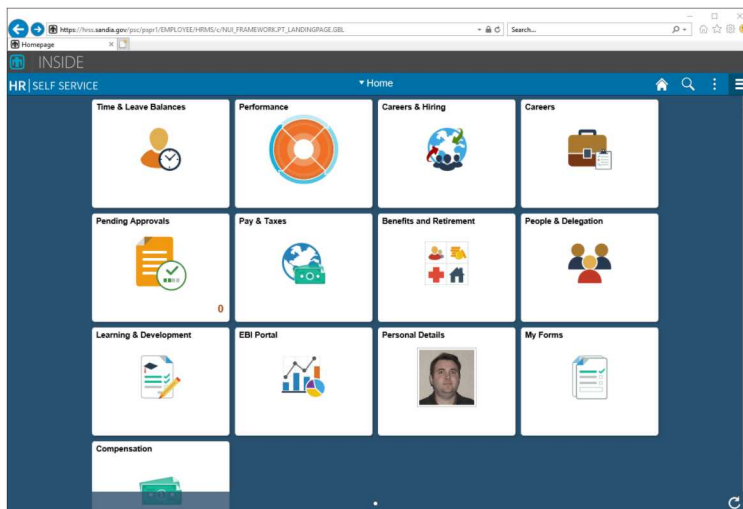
https://hrss.sandia.gov/psc/psprs1/EMPLOYEE/HRMS/c/NUI_FRAMEWORK.PT_LANDINGPAGE.GBL

Search...

Homepage

INSIDE

HR | SELF SERVICE

Home

Time & Leave Balances

Performance

Careers & Hiring

Careers

Pending Approvals

0

Pay & Taxes

Benefits and Retirement

People & Delegation

Learning & Development

EBI Portal

Personal Details

My Forms

Compensation